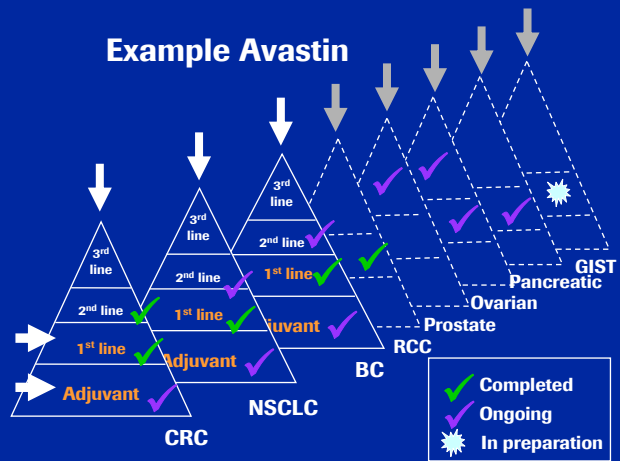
Example Avastin

3rd line
2nd line
1st line
Adjuvant
CRC

3rd line
2nd line
1st line
Adjuvant
NSCLC

3rd line
2nd line
1st line
juvant
BC

RCC
Prostate
Ovarian
Pancreatic
GIST

Completed
Ongoing
In preparation